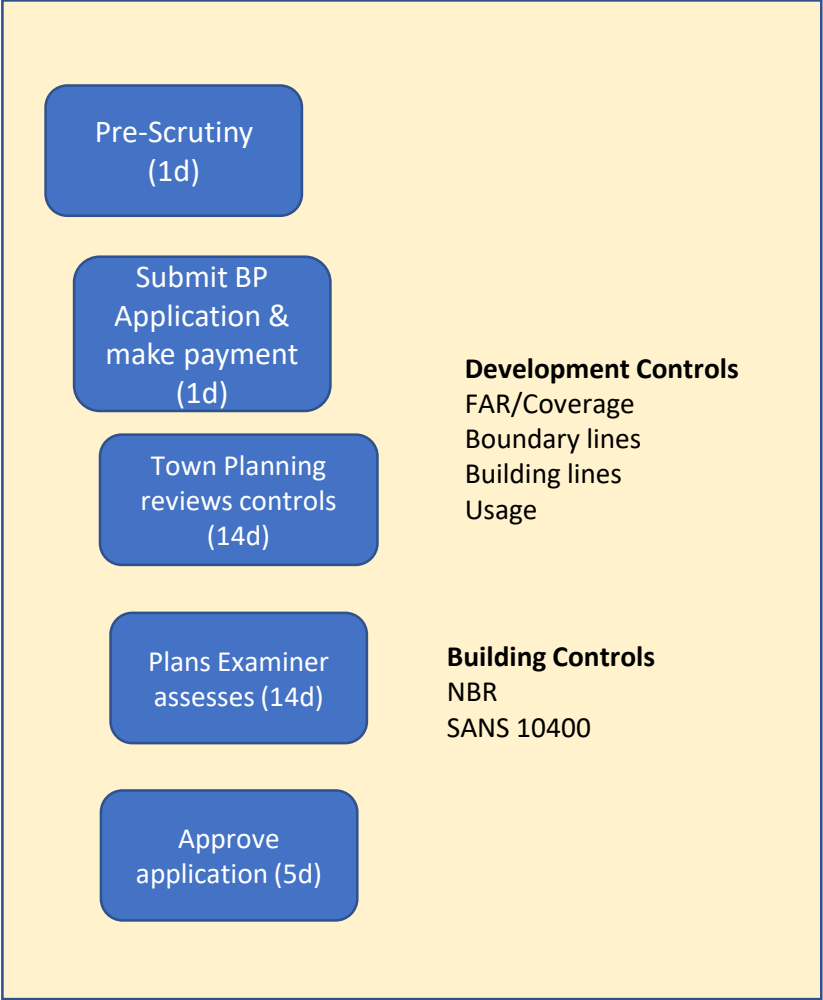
Pre-Scrutiny
(1d)

Submit BP Application & make payment (1d)

Development Controls
FAR/Coverage
Boundary lines
Building lines
Usage

Town Planning reviews controls (14d)

Plans Examiner assesses (14d)

Building Controls
NBR
SANS 10400

Approve application (5d)